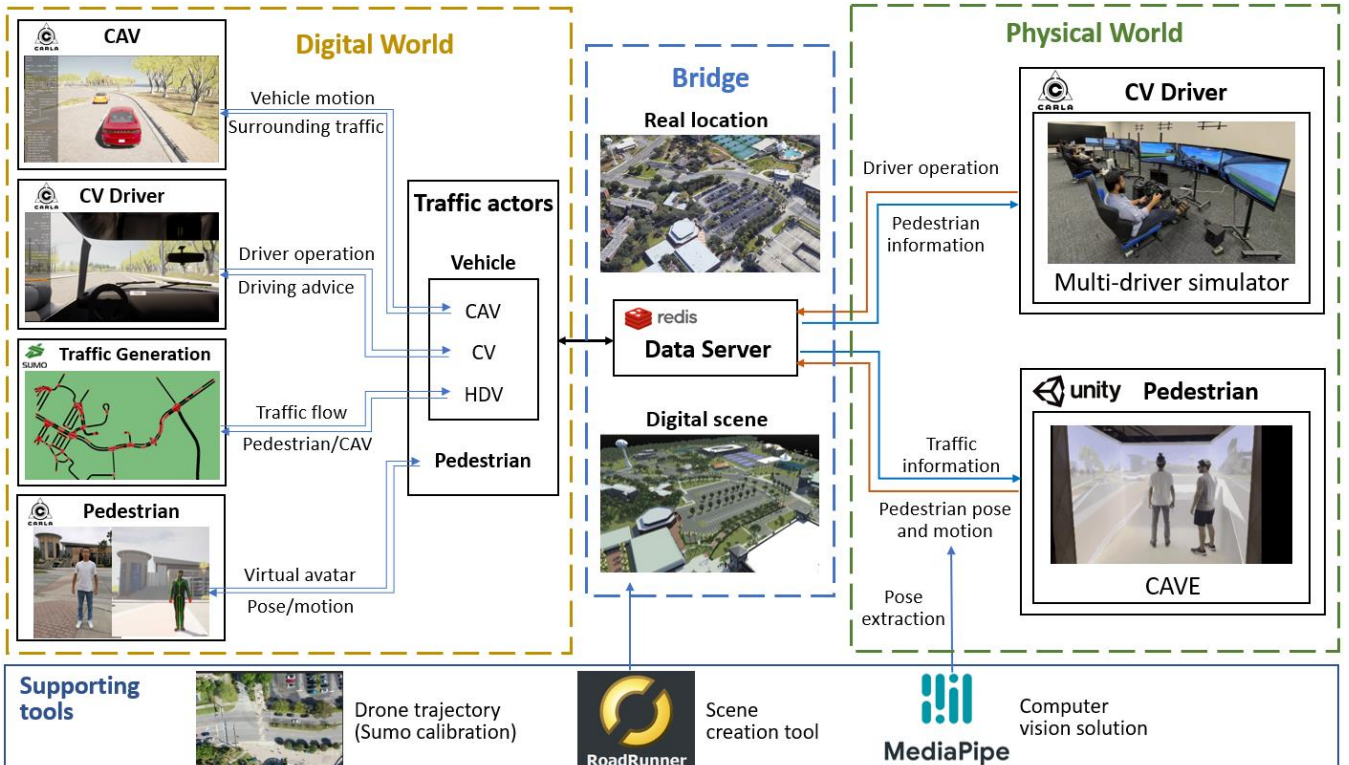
Digital World

CARLA
CAV

Vehicle motion
Surrounding traffic

CARLA
CV Driver

Driver operation
Driving advice

SUMO
Traffic Generation

Traffic flow
Pedestrian/CAV

CARLA
Pedestrian

Virtual avatar
Pose/motion

Traffic actors

Vehicle

CAV

CV

HDV

Pedestrian

Bridge

Real location

redis
Data Server

Digital scene

Physical World

CARLA
CV Driver

Driver operation

Pedestrian information

Multi-driver simulator

unity
Pedestrian

Traffic information

Pedestrian pose and motion

CAVE

Pose extraction

Supporting tools

Drone trajectory (Sumo calibration)

RoadRunner

Scene creation tool

MediaPipe

Computer vision solution